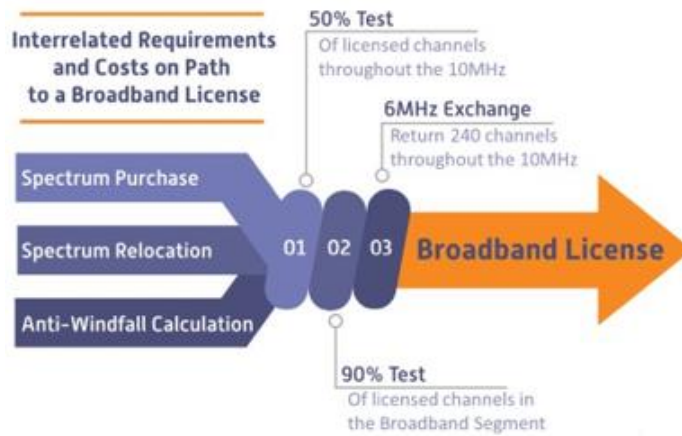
Interrelated Requirements and Costs on Path to a Broadband License

50% Test
Of licensed channels throughout the 10MHz

6MHz Exchange
Return 240 channels throughout the 10MHz

Spectrum Purchase

Spectrum Relocation

Anti-Windfall Calculation

01 02 03

Broadband License

90% Test
Of licensed channels in the Broadband Segment